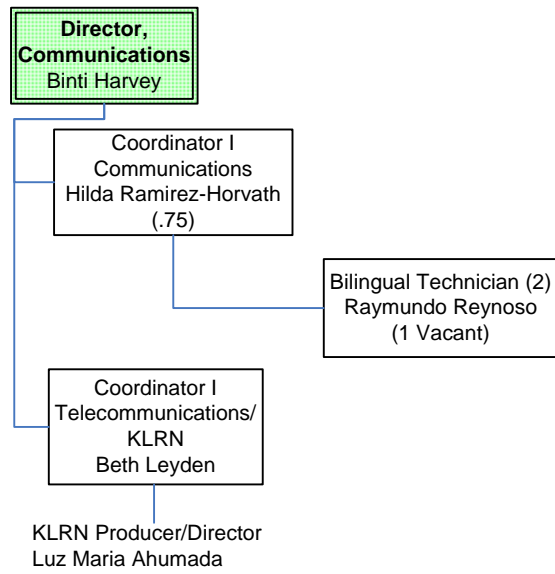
**Director, Communications**
Binti Harvey

Coordinator I
Communications
Hilda Ramirez-Horvath
(.75)

Bilingual Technician (2)
Raymundo Reynoso
(1 Vacant)

Coordinator I
Telecommunications/
KLRN
Beth Leyden

KLRN Producer/Director
Luz Maria Ahumada